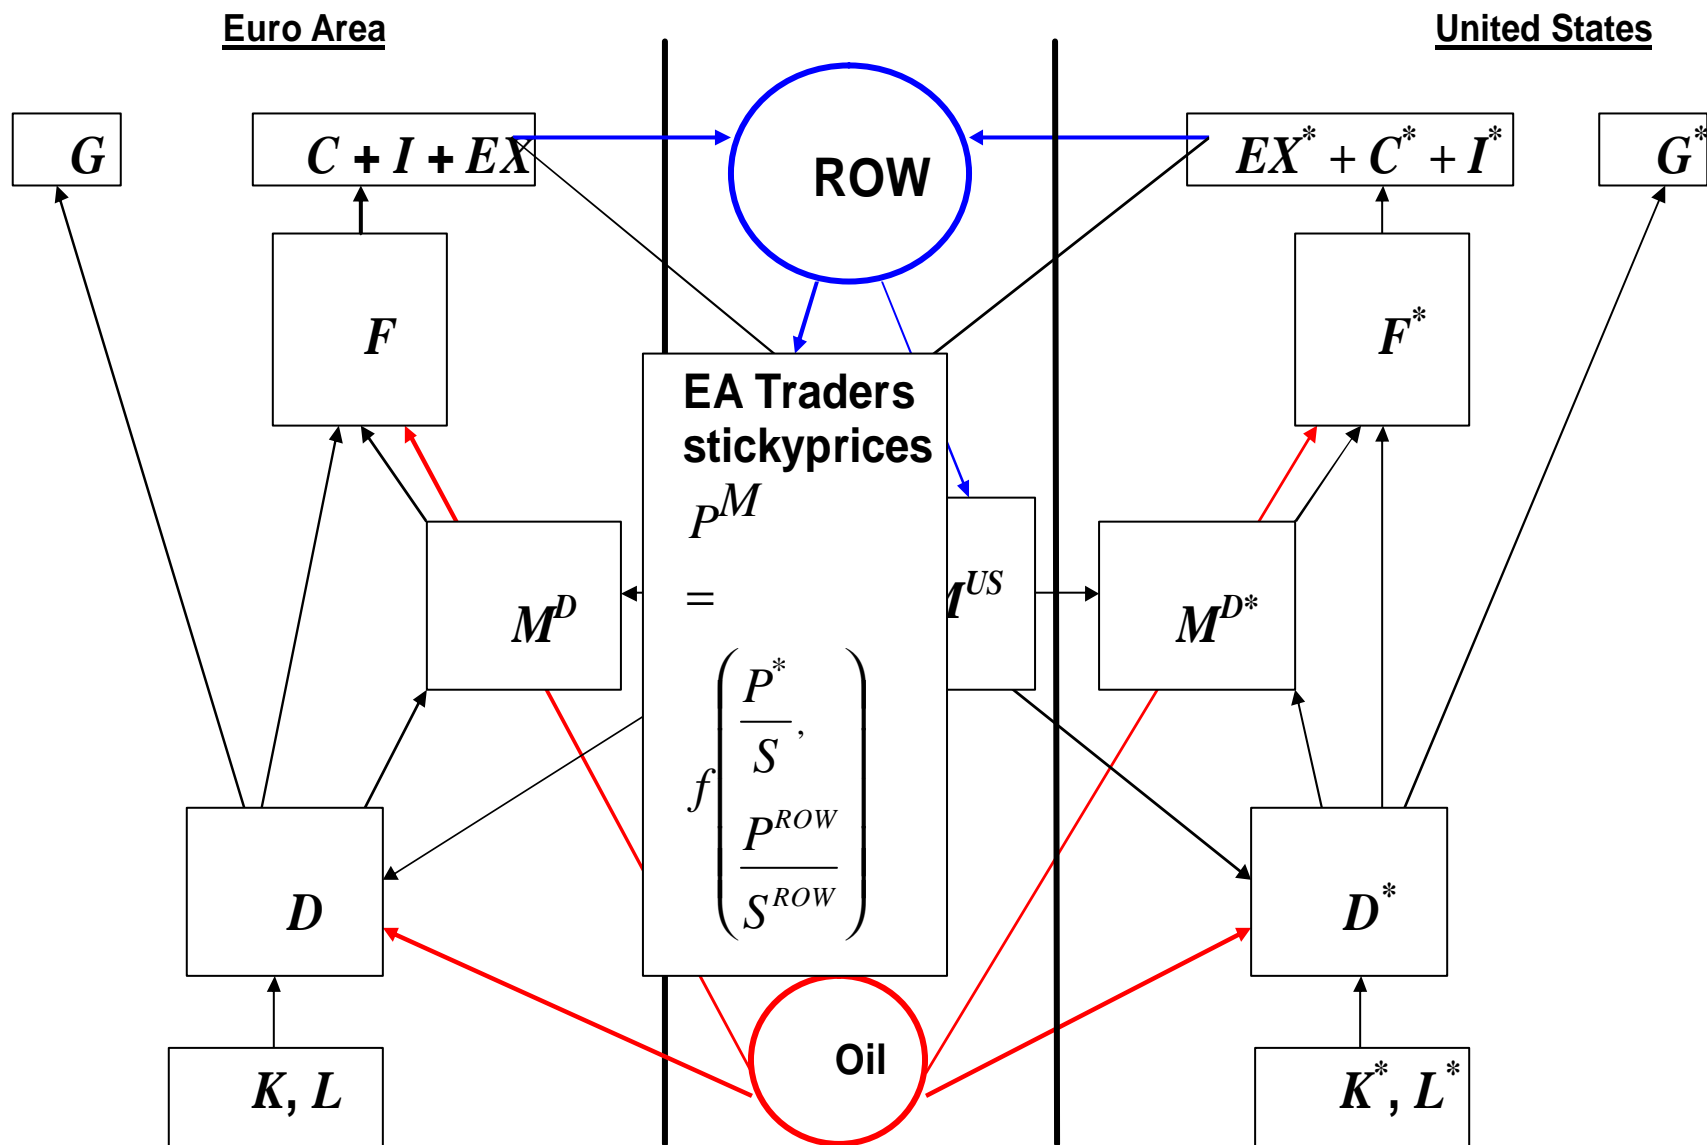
Euro Area

United States

$G$

$C + I + EX$

ROW

$EX^* + C^* + I^*$

$G^*$

$F$

$F^*$

EA Traders stickyprices

$P^M = f\left(\frac{P^*}{S}, \frac{P^{ROW}}{S^{ROW}}\right)$

$M^D$

$M^{US}$

$M^{D*}$

$D$

$D^*$

Oil

$K, L$

$K^*, L^*$